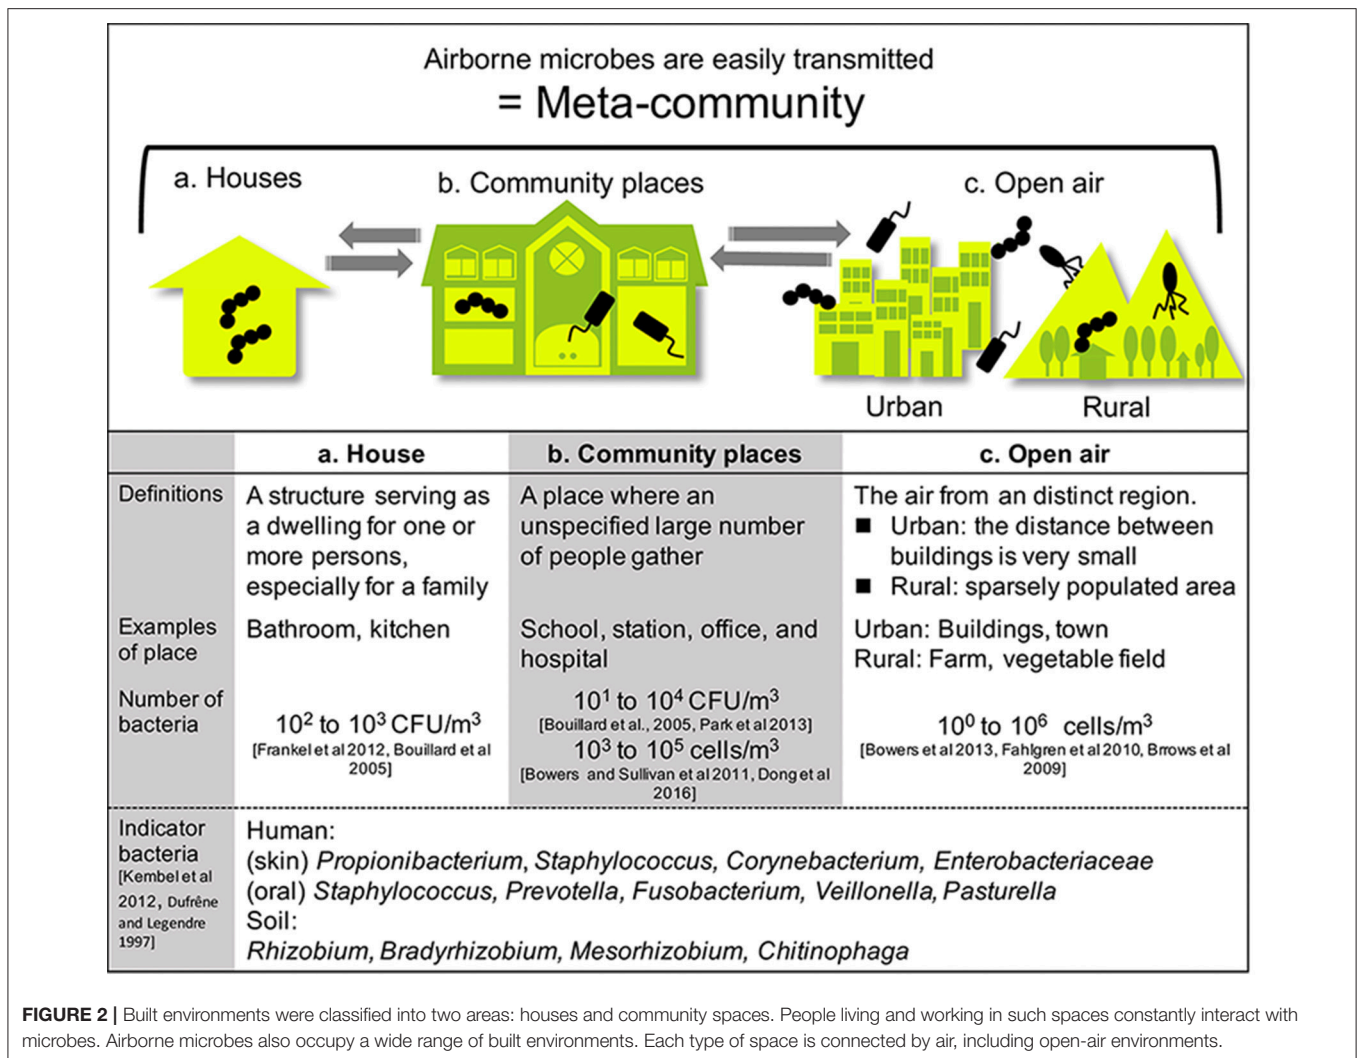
Airborne microbes are easily transmitted
= Meta-community

a. Houses

b. Community places

c. Open air

Urban

Rural

| | a. House | b. Community places | c. Open air |
|---|---|---|---|
| Definitions | A structure serving as a dwelling for one or more persons, especially for a family | A place where an unspecified large number of people gather | The air from an distinct region. ■ Urban: the distance between buildings is very small ■ Rural: sparsely populated area |
| Examples of place | Bathroom, kitchen | School, station, office, and hospital | Urban: Buildings, town Rural: Farm, vegetable field |
| Number of bacteria | $10^2$ to $10^3$ CFU/m$^3$ [Frankel et al 2012, Bouillard et al 2005] | $10^1$ to $10^4$ CFU/m$^3$ [Bouillard et al., 2005, Park et al 2013] $10^3$ to $10^5$ cells/m$^3$ [Bowers and Sullivan et al 2011, Dong et al 2016] | $10^0$ to $10^6$ cells/m$^3$ [Bowers et al 2013, Fahlgren et al 2010, Brrows et al 2009] |
| Indicator bacteria [Kembel et al 2012, Dufrêne and Legendre 1997] | Human: (skin) *Propionibacterium, Staphylococcus, Corynebacterium, Enterobacteriaceae* (oral) *Staphylococcus, Prevotella, Fusobacterium, Veillonella, Pasturella* Soil: *Rhizobium, Bradyrhizobium, Mesorhizobium, Chitinophaga* | | |

**FIGURE 2 |** Built environments were classified into two areas: houses and community spaces. People living and working in such spaces constantly interact with microbes. Airborne microbes also occupy a wide range of built environments. Each type of space is connected by air, including open-air environments.